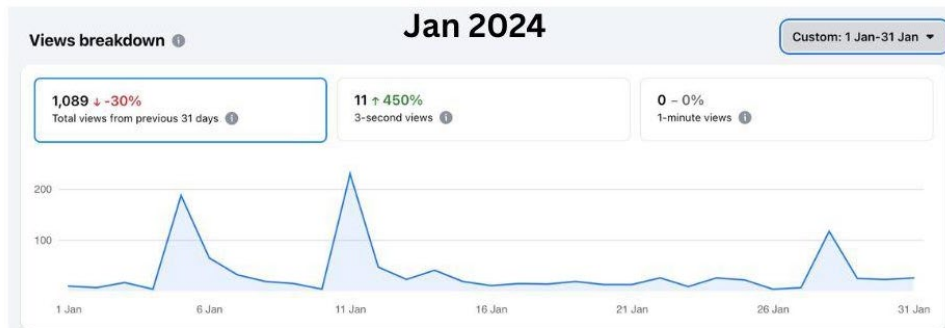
Views breakdown

Jan 2024

Custom: 1 Jan-31 Jan

1,089 ↓ -30%
Total views from previous 31 days

11 ↑ 450%
3-second views

0 – 0%
1-minute views

200
100

1 Jan
6 Jan
11 Jan
16 Jan
21 Jan
26 Jan
31 Jan